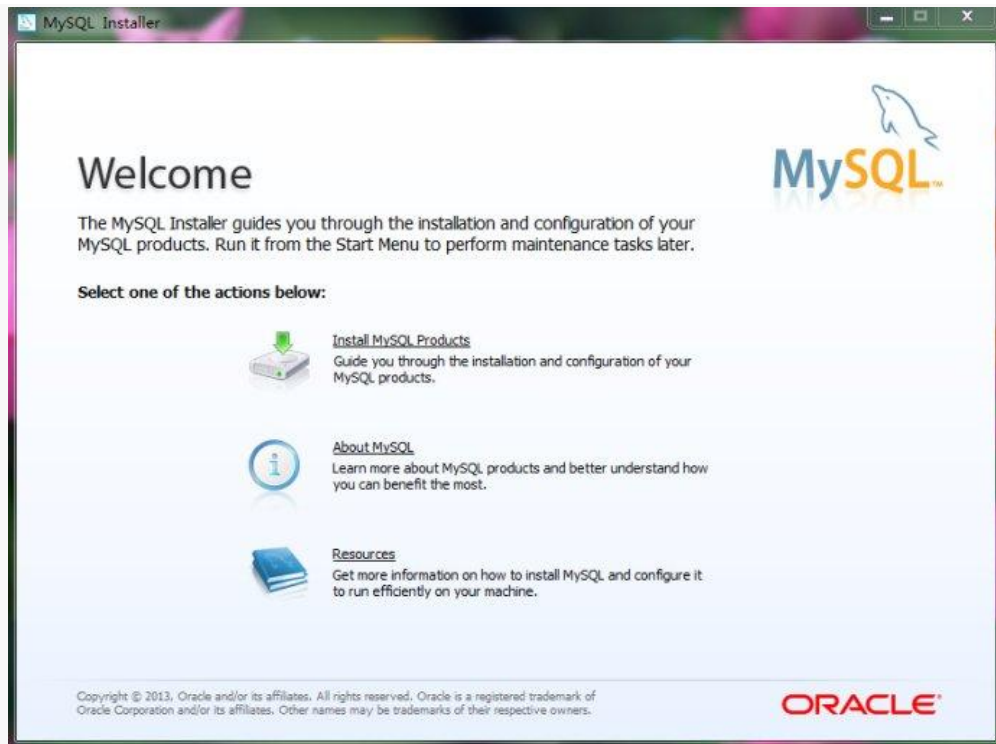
MySQL Installer

MySQL

Welcome

The MySQL Installer guides you through the installation and configuration of your MySQL products. Run it from the Start Menu to perform maintenance tasks later.

Select one of the actions below:

Install MySQL Products
Guide you through the installation and configuration of your MySQL products.

About MySQL
Learn more about MySQL products and better understand how you can benefit the most.

Resources
Get more information on how to install MySQL and configure it to run efficiently on your machine.

Copyright © 2013, Oracle and/or its affiliates. All rights reserved. Oracle is a registered trademark of Oracle Corporation and/or its affiliates. Other names may be trademarks of their respective owners.

ORACLE